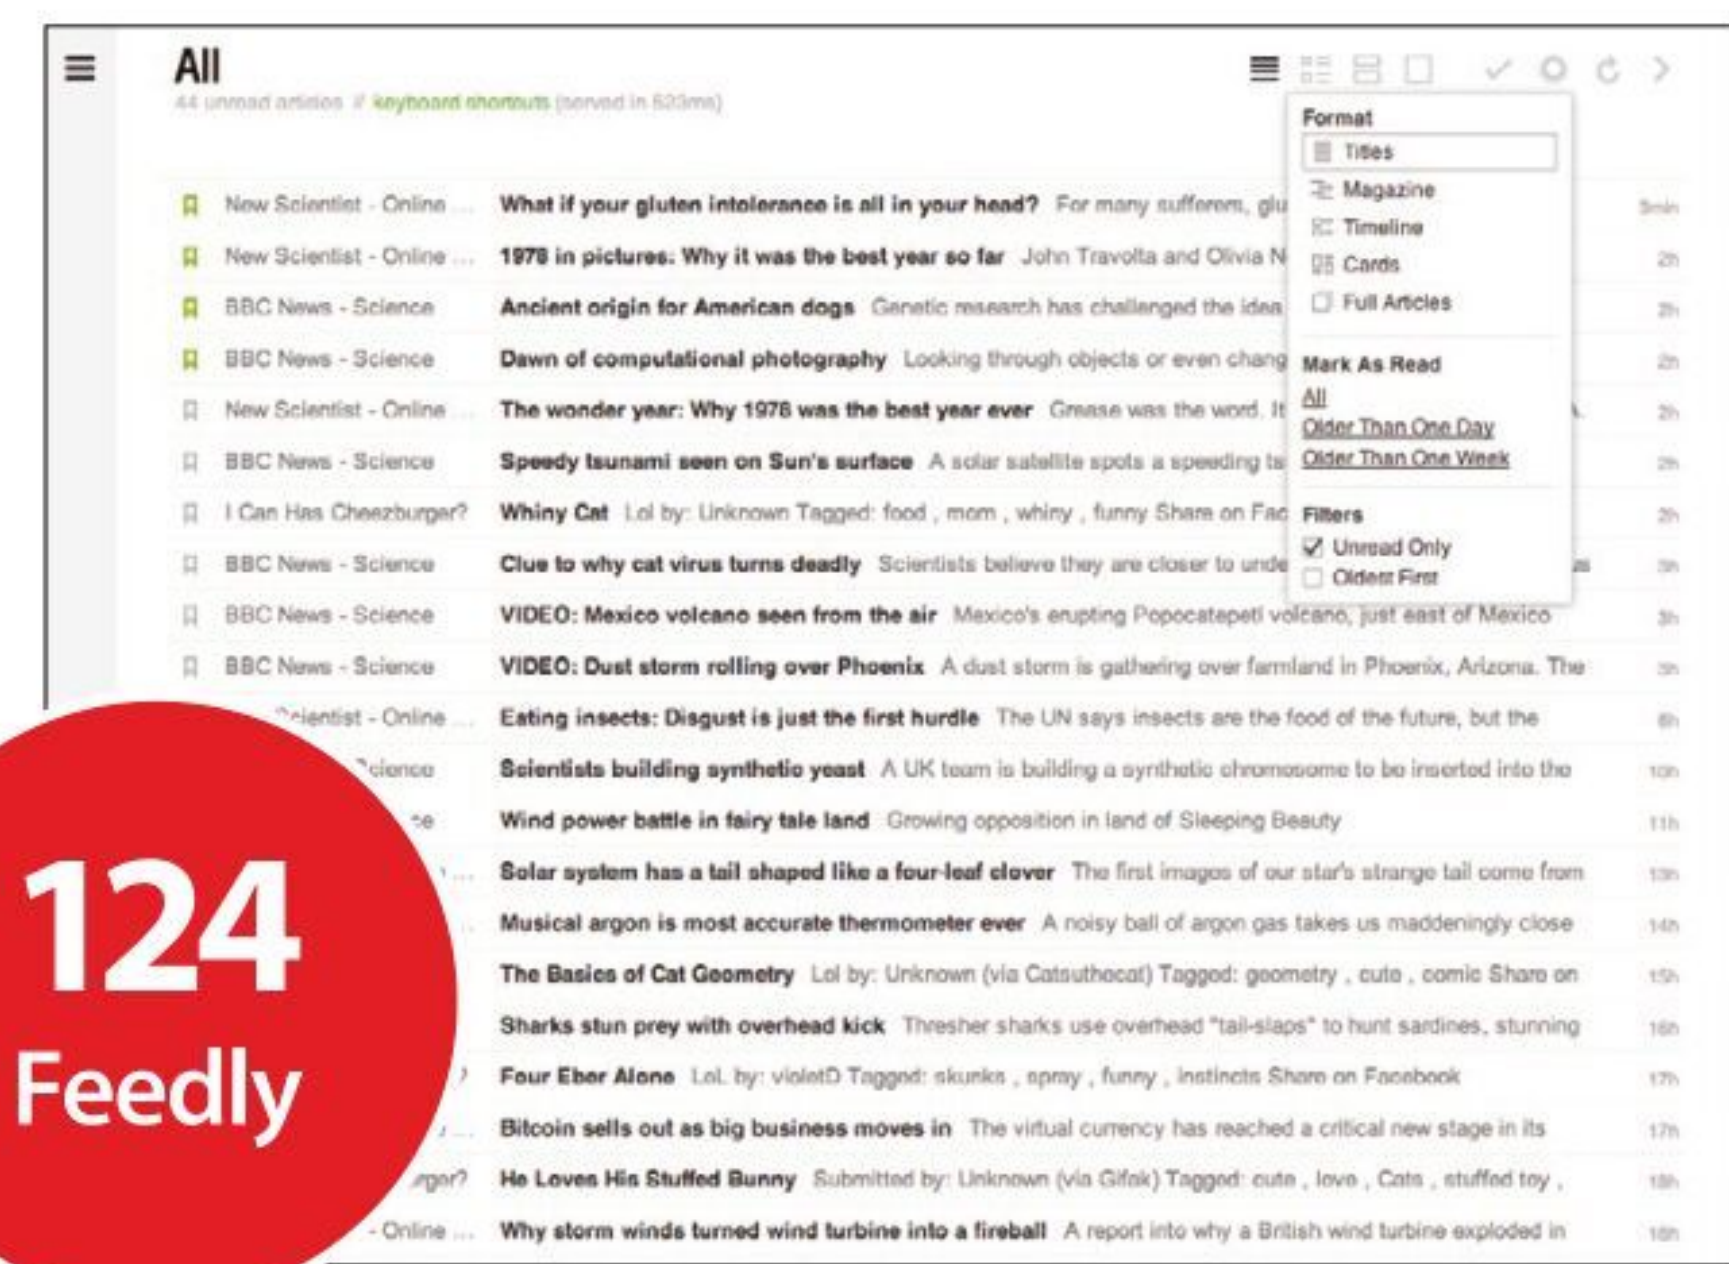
All
44 unread articles // keyboard shortcuts (served in 523ms)

Format
Titles
Magazine
Timeline
Cards
Full Articles

Mark As Read
All
Older Than One Day
Older Than One Week

Filters
Unread Only
Oldest First

New Scientist - Online ... What if your gluten intolerance is all in your head? For many sufferers, glu 3min
New Scientist - Online ... 1978 in pictures: Why it was the best year so far John Travolta and Olivia N 2h
BBC News - Science Ancient origin for American dogs Genetic research has challenged the idea 2h
BBC News - Science Dawn of computational photography Looking through objects or even chang 2h
New Scientist - Online ... The wonder year: Why 1978 was the best year ever Grease was the word. It 2h
BBC News - Science Speedy tsunami seen on Sun's surface A solar satellite spots a speeding ts 2h
I Can Has Cheezburger? Whiny Cat Lol by: Unknown Tagged: food , mom , whiny , funny Share on Fac 2h
BBC News - Science Clue to why cat virus turns deadly Scientists believe they are closer to unde 3h
BBC News - Science VIDEO: Mexico volcano seen from the air Mexico's erupting Popocatepetl volcano, just east of Mexico 3h
BBC News - Science VIDEO: Dust storm rolling over Phoenix A dust storm is gathering over farmland in Phoenix, Arizona. The 3h
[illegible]cientist - Online ... Eating insects: Disgust is just the first hurdle The UN says insects are the food of the future, but the 6h
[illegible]cience Scientists building synthetic yeast A UK team is building a synthetic chromosome to be inserted into the 10h
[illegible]ce Wind power battle in fairy tale land Growing opposition in land of Sleeping Beauty 11h
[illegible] ... Solar system has a tail shaped like a four-leaf clover The first images of our star's strange tail come from 13h
Musical argon is most accurate thermometer ever A noisy ball of argon gas takes us maddeningly close 14h
The Basics of Cat Geometry Lol by: Unknown (via Catsuthecat) Tagged: geometry , cute , comic Share on 15h
Sharks stun prey with overhead kick Thresher sharks use overhead "tail-slaps" to hunt sardines, stunning 16h
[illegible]? Four Eber Alone Lol. by: violetD Tagged: skunks , spray , funny , instincts Share on Facebook 17h
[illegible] ... Bitcoin sells out as big business moves in The virtual currency has reached a critical new stage in its 17h
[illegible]rger? He Loves His Stuffed Bunny Submitted by: Unknown (via Gifak) Tagged: cute , love , Cats , stuffed toy , 18h
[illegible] - Online ... Why storm winds turned wind turbine into a fireball A report into why a British wind turbine exploded in 18h

124
Feedly